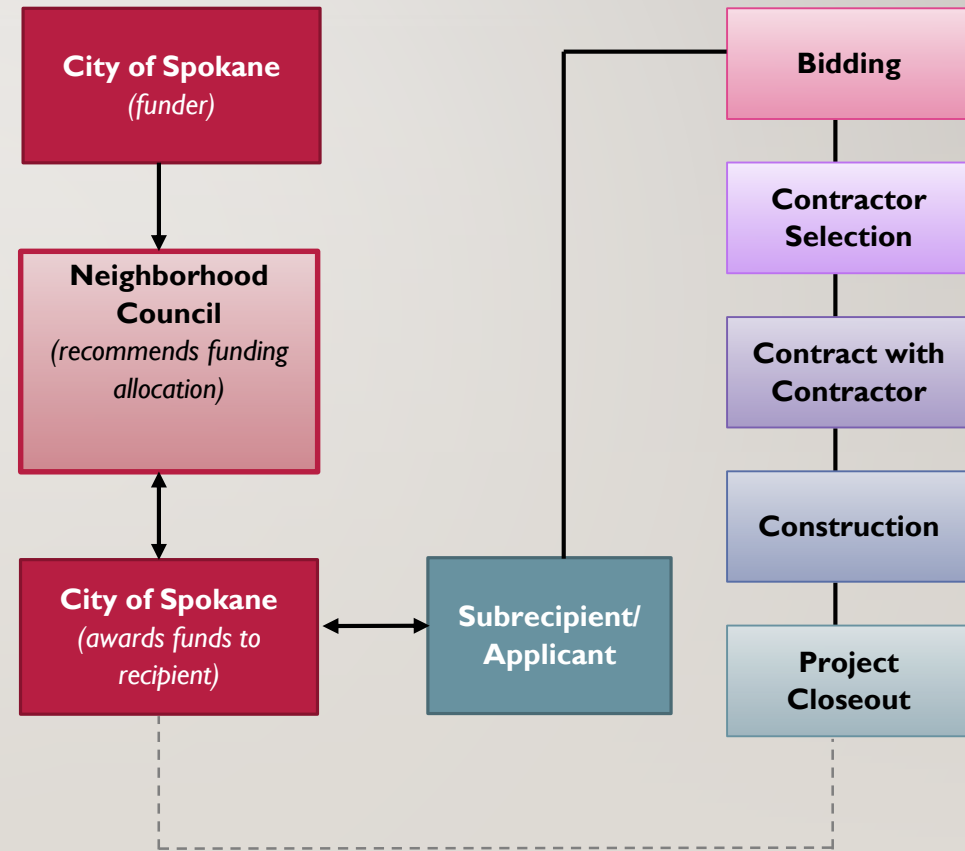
City of Spokane
(funder)

Neighborhood Council
(recommends funding allocation)

City of Spokane
(awards funds to recipient)

Subrecipient/ Applicant

Bidding

Contractor Selection

Contract with Contractor

Construction

Project Closeout